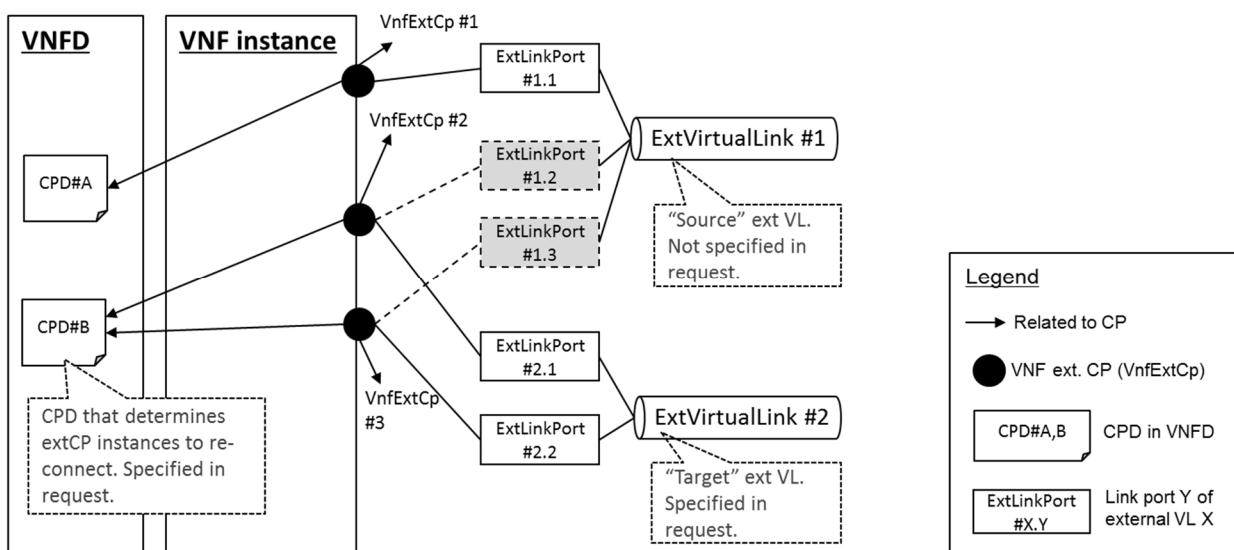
VNFD

VNF instance

VnfExtCp #1

ExtLinkPort #1.1

VnfExtCp #2

ExtLinkPort #1.2

ExtVirtualLink #1

CPD#A

ExtLinkPort #1.3

"Source" ext VL. Not specified in request.

CPD#B

ExtLinkPort #2.1

VnfExtCp #3

ExtLinkPort #2.2

ExtVirtualLink #2

CPD that determines extCP instances to re-connect. Specified in request.

"Target" ext VL. Specified in request.

Legend

Related to CP

VNF ext. CP (VnfExtCp)

CPD#A,B

CPD in VNFD

ExtLinkPort #X.Y

Link port Y of external VL X